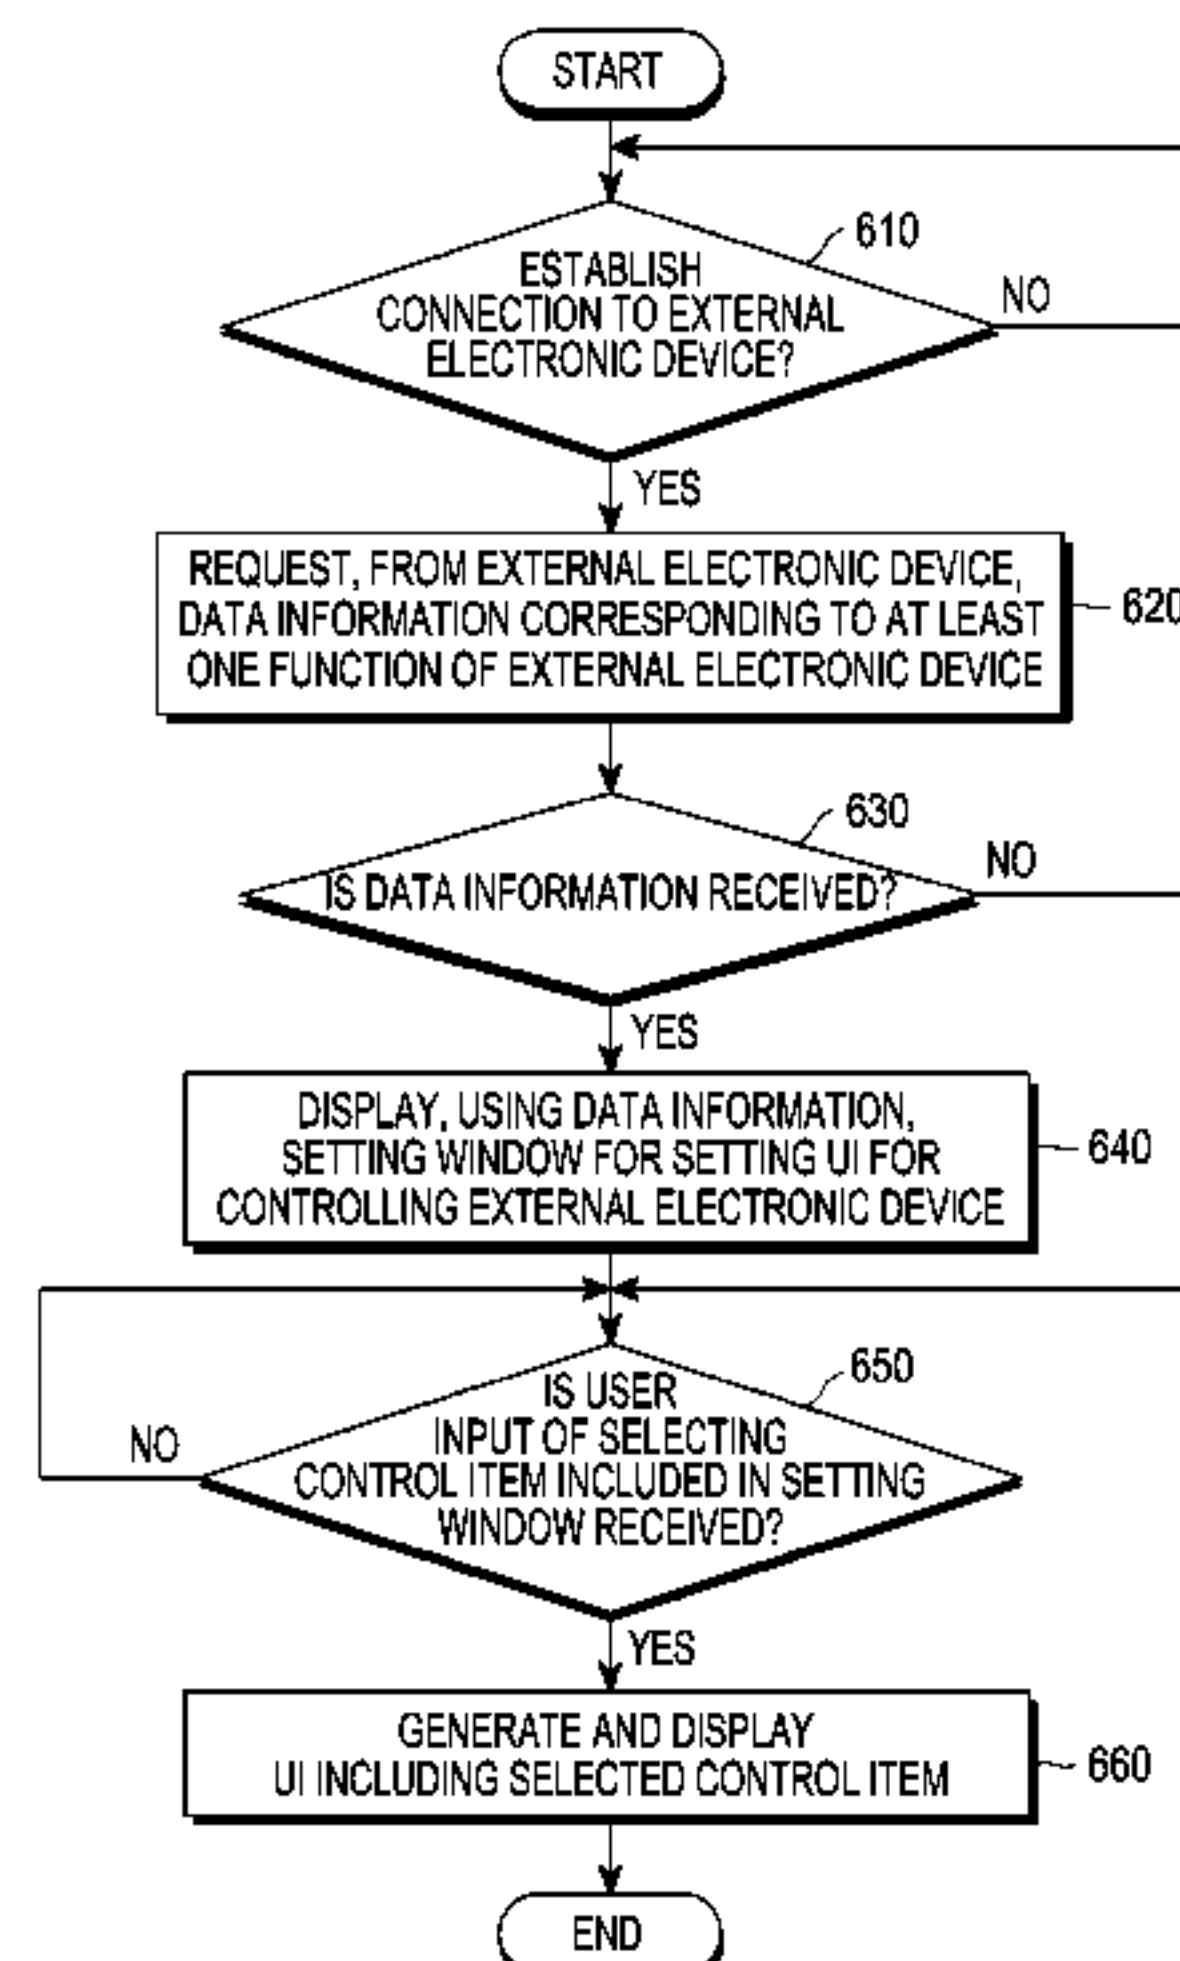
START

610
ESTABLISH CONNECTION TO EXTERNAL ELECTRONIC DEVICE?
NO
YES

REQUEST, FROM EXTERNAL ELECTRONIC DEVICE, DATA INFORMATION CORRESPONDING TO AT LEAST ONE FUNCTION OF EXTERNAL ELECTRONIC DEVICE
620

630
IS DATA INFORMATION RECEIVED?
NO
YES

DISPLAY, USING DATA INFORMATION, SETTING WINDOW FOR SETTING UI FOR CONTROLLING EXTERNAL ELECTRONIC DEVICE
640

650
IS USER INPUT OF SELECTING CONTROL ITEM INCLUDED IN SETTING WINDOW RECEIVED?
NO
YES

GENERATE AND DISPLAY UI INCLUDING SELECTED CONTROL ITEM
660

END